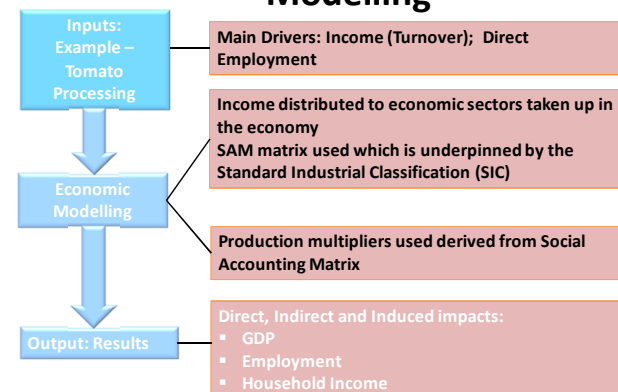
Modelling

Inputs: Example – Tomato Processing

Main Drivers: Income (Turnover); Direct Employment

Income distributed to economic sectors taken up in the economy
SAM matrix used which is underpinned by the Standard Industrial Classification (SIC)

Economic Modelling

Production multipliers used derived from Social Accounting Matrix

Output: Results

Direct, Indirect and Induced impacts:
▪ GDP
▪ Employment
▪ Household Income